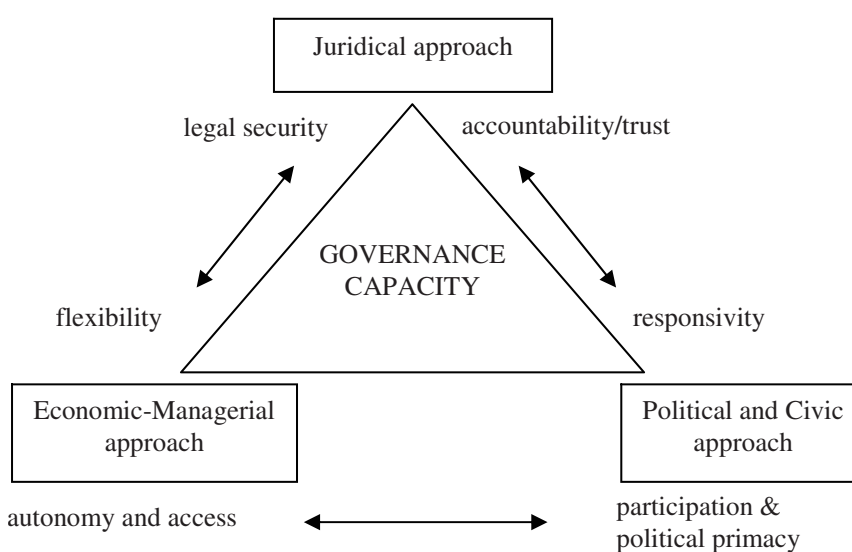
Juridical approach

legal security

accountability/trust

GOVERNANCE CAPACITY

flexibility

responsivity

Economic-Managerial approach

Political and Civic approach

autonomy and access

participation & political primacy